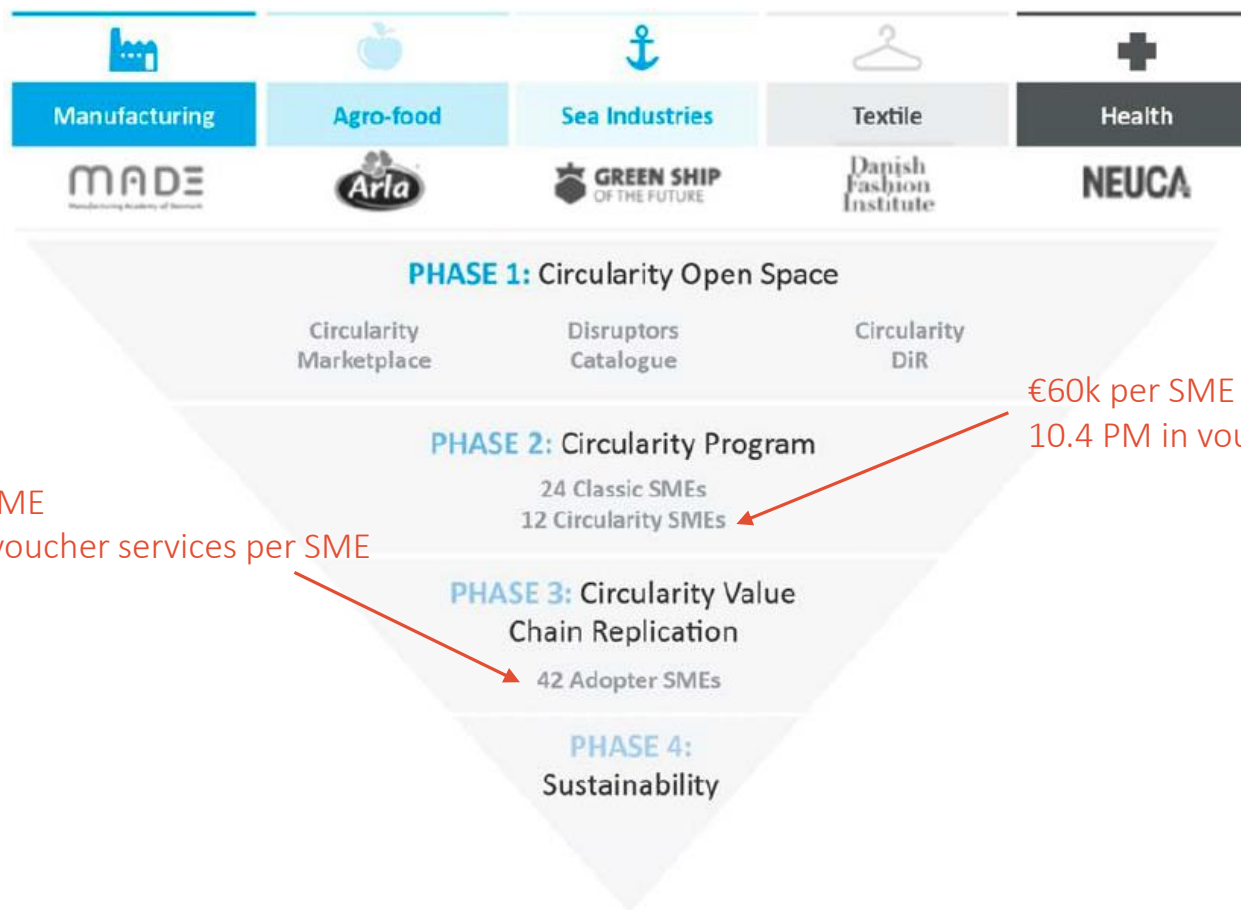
Manufacturing

Agro-food

Sea Industries

Textile

Health

MADE
Manufacturing Academy of Denmark

Arla

GREEN SHIP OF THE FUTURE

Danish Fashion Institute

NEUCA

PHASE 1: Circularity Open Space

Circularity Marketplace

Disruptors Catalogue

Circularity DiR

€60k per SME
10.4 PM in vou

PHASE 2: Circularity Program

24 Classic SMEs
12 Circularity SMEs

ME
voucher services per SME

PHASE 3: Circularity Value Chain Replication

42 Adopter SMEs

PHASE 4:
Sustainability